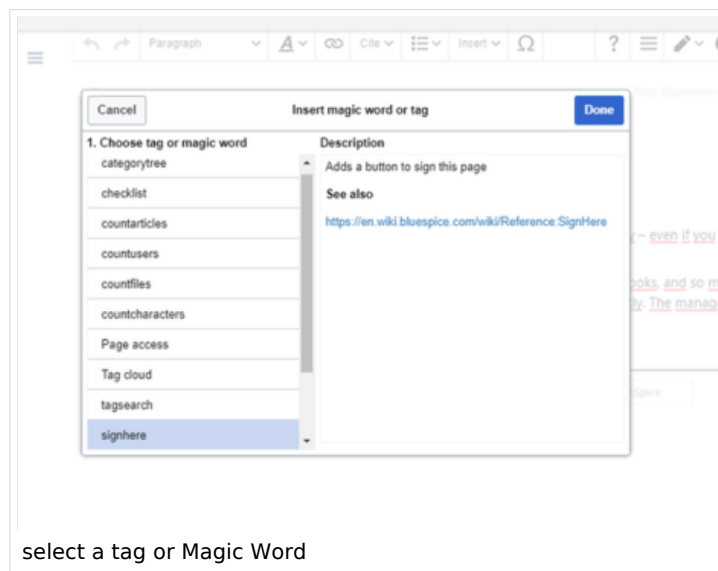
Paragraph

Cite

Insert

$\Omega$

?

Cancel

Insert magic word or tag

Done

1. Choose tag or magic word

categorytree

checklist

countarticles

countusers

countfiles

countcharacters

Page access

Tag cloud

tagsearch

signhere

Description

Adds a button to sign this page

See also

https://en.wiki.bluespice.com/wiki/Reference:SignHere

y – even if you

ooks, and so m

ly. The manag

select a tag or Magic Word